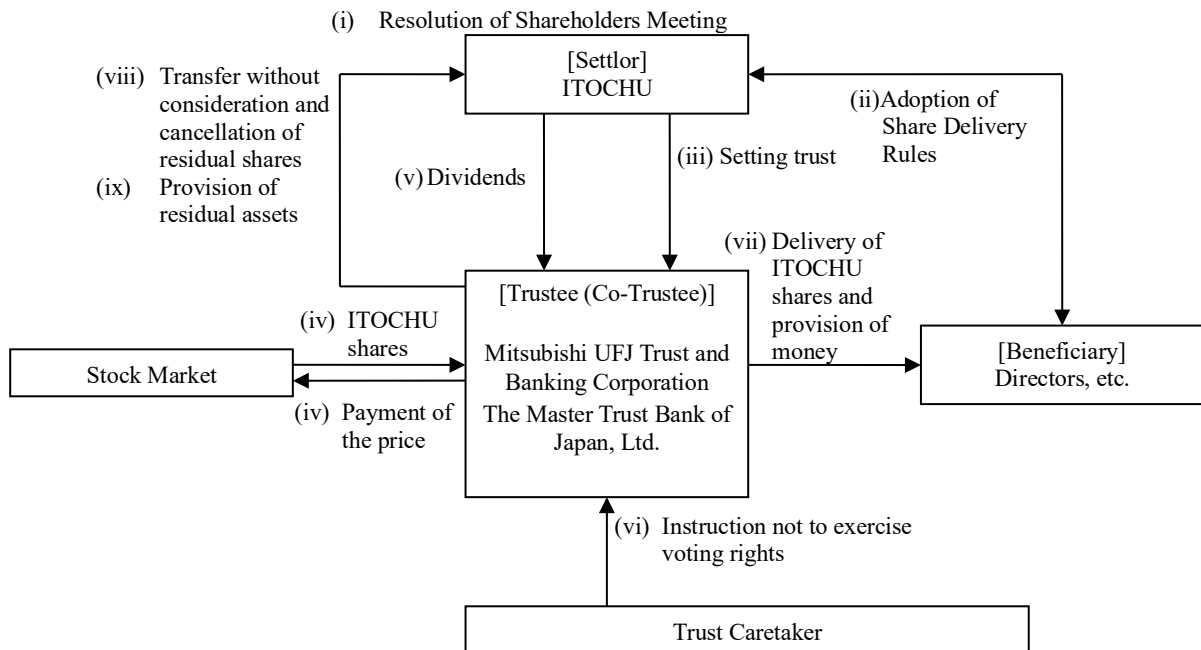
(i) Resolution of Shareholders Meeting

[Settlor]
ITOCHU

(viii) Transfer without consideration and cancellation of residual shares

(ix) Provision of residual assets

(ii) Adoption of Share Delivery Rules

(v) Dividends

(iii) Setting trust

(vii) Delivery of ITOCHU shares and provision of money

[Trustee (Co-Trustee)]

Mitsubishi UFJ Trust and Banking Corporation
The Master Trust Bank of Japan, Ltd.

(iv) ITOCHU shares

Stock Market

(iv) Payment of the price

[Beneficiary]
Directors, etc.

(vi) Instruction not to exercise voting rights

Trust Caretaker